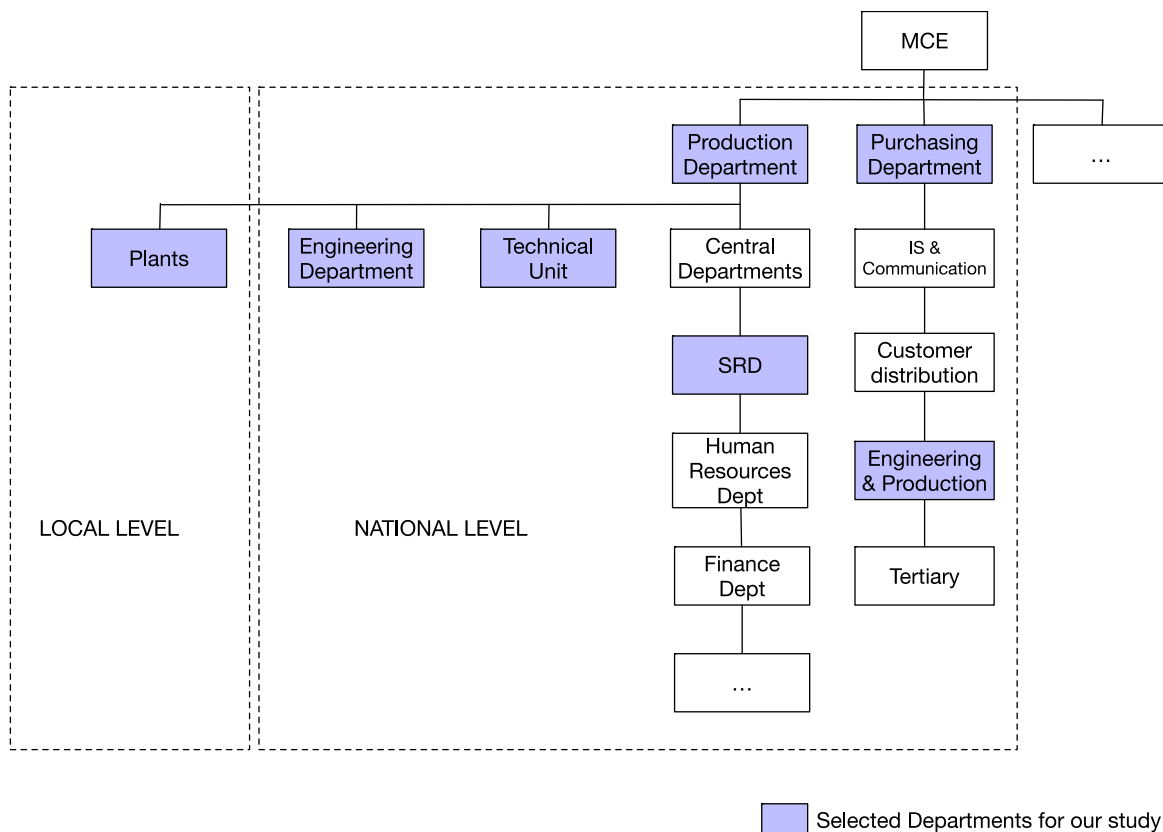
MCE

Production Department

Purchasing Department

...

Plants

Engineering Department

Technical Unit

Central Departments

IS & Communication

Customer distribution

SRD

Human Resources Dept

Engineering & Production

LOCAL LEVEL

NATIONAL LEVEL

Finance Dept

Tertiary

...

Selected Departments for our study